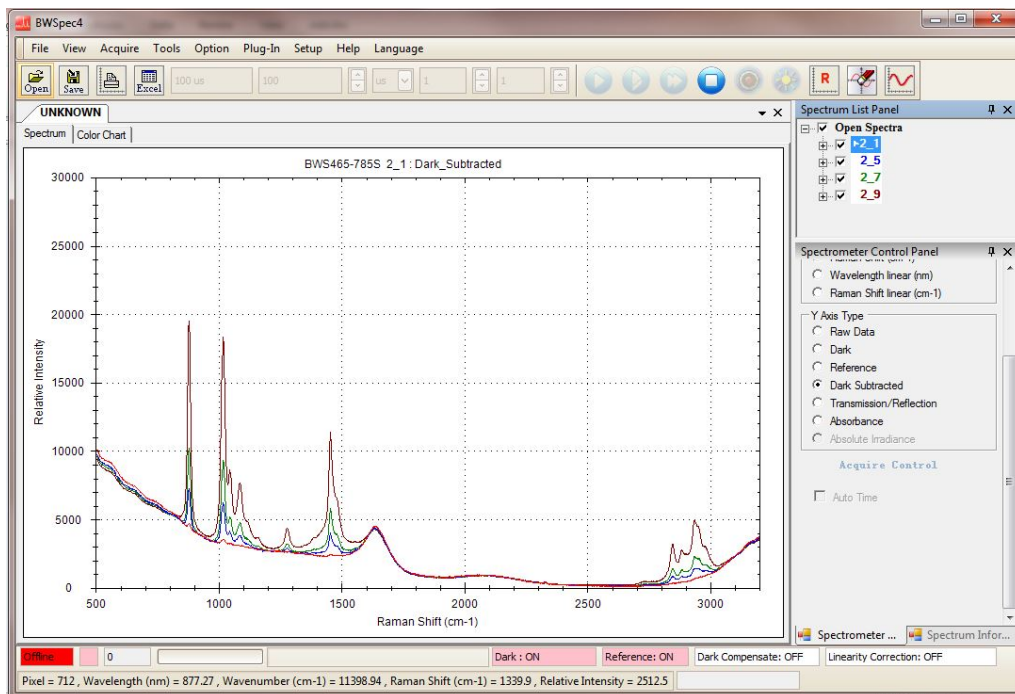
BWSpec4

File View Acquire Tools Option Plug-In Setup Help Language

Open Save Excel 100 us 100 us 1 1

UNKNOWN

Spectrum Color Chart

BWS465-785S 2_1 : Dark_Subtracted

30000
25000
20000
15000
10000
5000
0

Relative Intensity

500 1000 1500 2000 2500 3000

Raman Shift (cm-1)

Spectrum List Panel

Open Spectra
2_1
2_5
2_7
2_9

Spectrometer Control Panel

Wavelength linear (nm)
Raman Shift linear (cm-1)

Y Axis Type
Raw Data
Dark
Reference
Dark Subtracted
Transmission/Reflection
Absorbance
Absolute Irradiance

Acquire Control

Auto Time

Spectrometer ... Spectrum Infor...

Offline 0 Dark : ON Reference: ON Dark Compensate: OFF Linearity Correction: OFF

Pixel = 712 , Wavelength (nm) = 877.27 , Wavenumber (cm-1) = 11398.94 , Raman Shift (cm-1) = 1339.9 , Relative Intensity = 2512.5